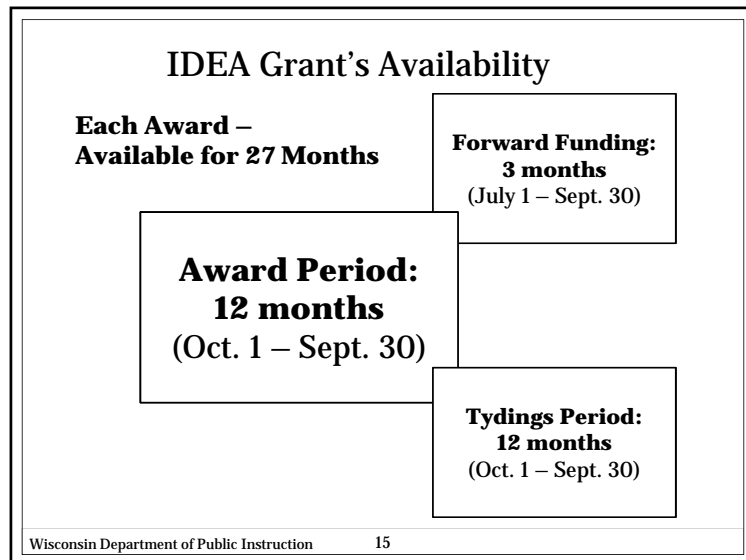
IDEA Grant's Availability

Each Award – Available for 27 Months

Forward Funding: 3 months (July 1 – Sept. 30)

Award Period: 12 months (Oct. 1 – Sept. 30)

Tydings Period: 12 months (Oct. 1 – Sept. 30)

Wisconsin Department of Public Instruction 15